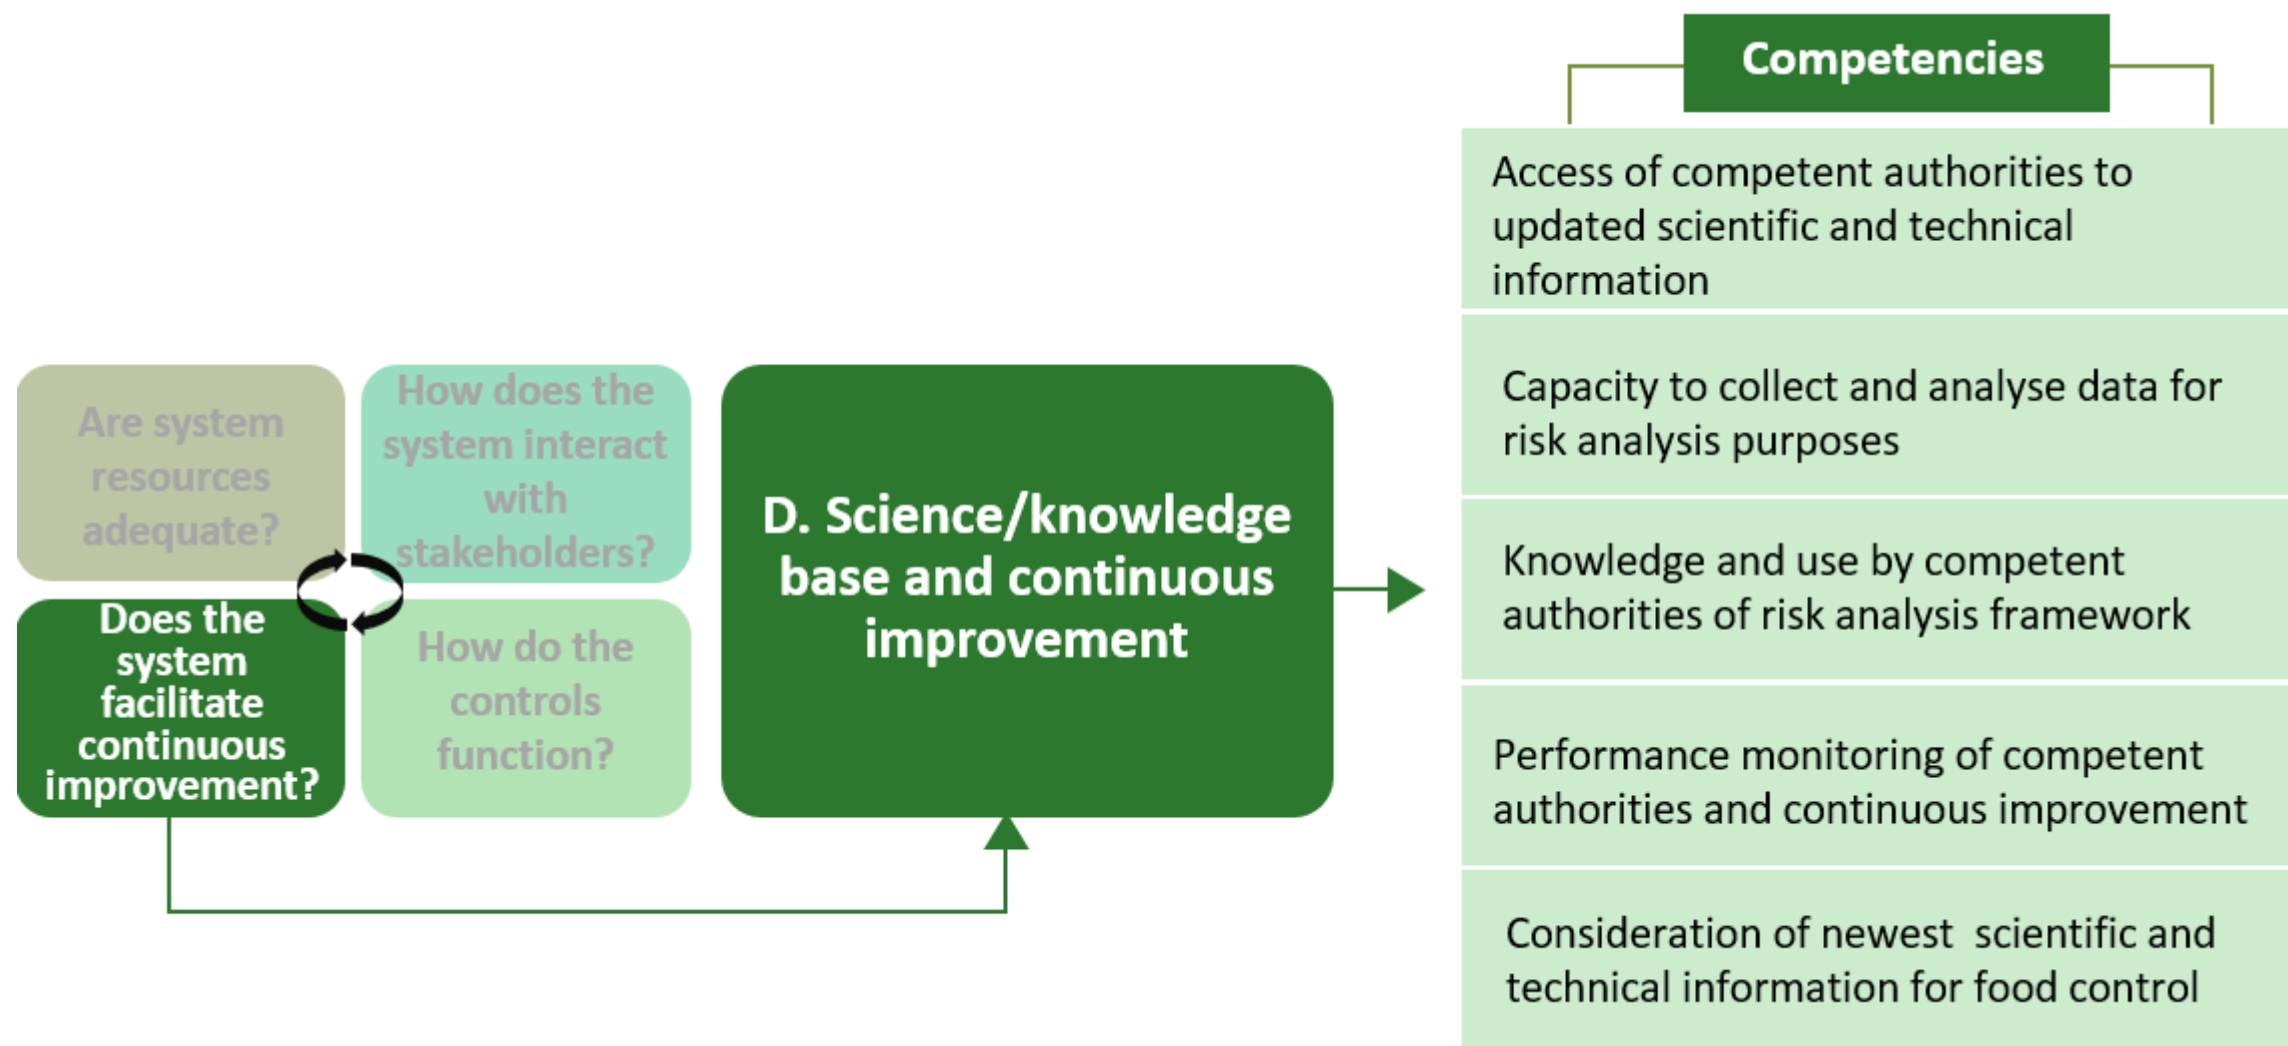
Are system resources adequate?

How does the system interact with stakeholders?

Does the system facilitate continuous improvement?

How do the controls function?

D. Science/knowledge base and continuous improvement

Competencies

Access of competent authorities to updated scientific and technical information

Capacity to collect and analyse data for risk analysis purposes

Knowledge and use by competent authorities of risk analysis framework

Performance monitoring of competent authorities and continuous improvement

Consideration of newest scientific and technical information for food control